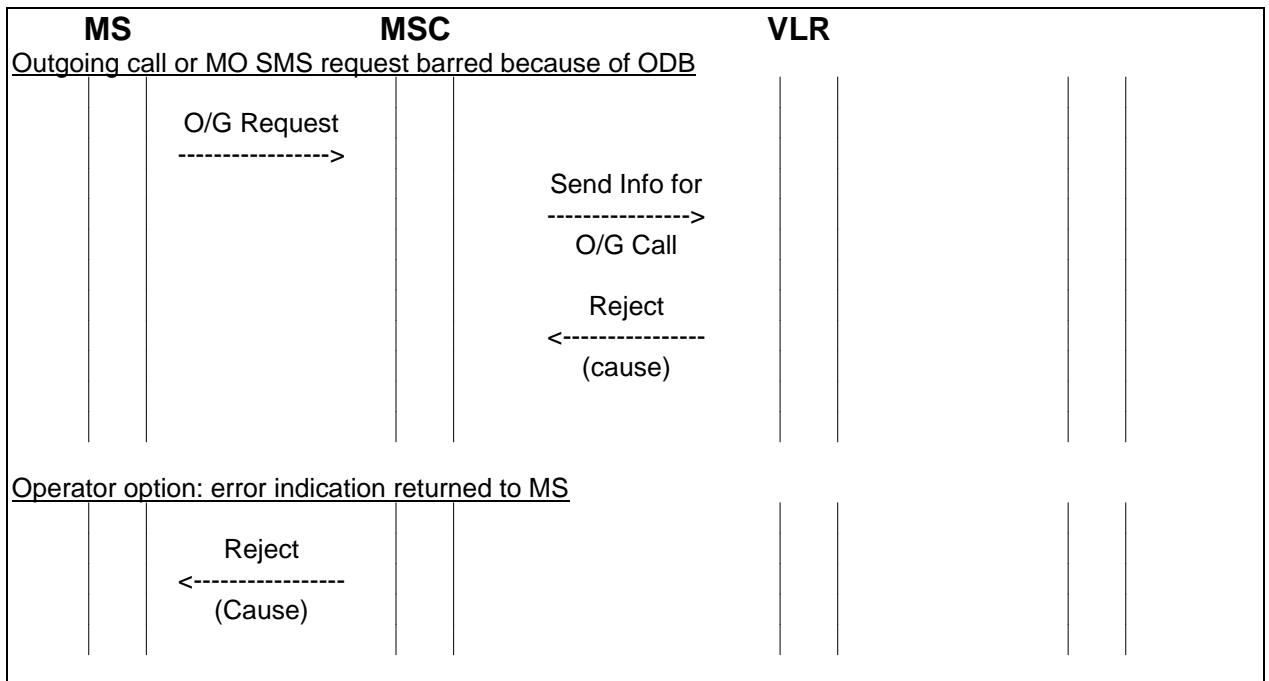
MS MSC VLR

Outgoing call or MO SMS request barred because of ODB

O/G Request
---------------->

Send Info for
--------------->
O/G Call

Reject
<---------------
(cause)

Operator option: error indication returned to MS

Reject
<----------------
(Cause)